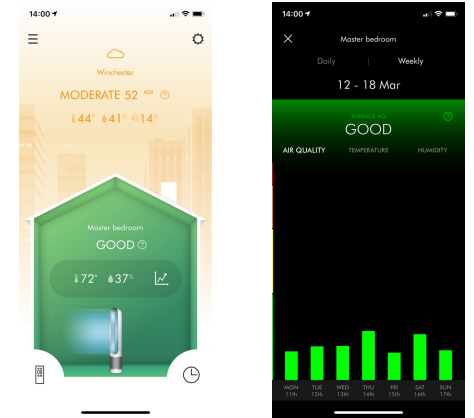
14:00

Winchester

MODERATE 52 AQI

44° 41° 14°

Master bedroom

GOOD

72° 37%

14:00

Master bedroom

Daily | Weekly

12 - 18 Mar

AVERAGE AQI

GOOD

AIR QUALITY TEMPERATURE HUMIDITY

MON 11th TUE 12th WED 13th THU 14th FRI 15th SAT 16th SUN 17th